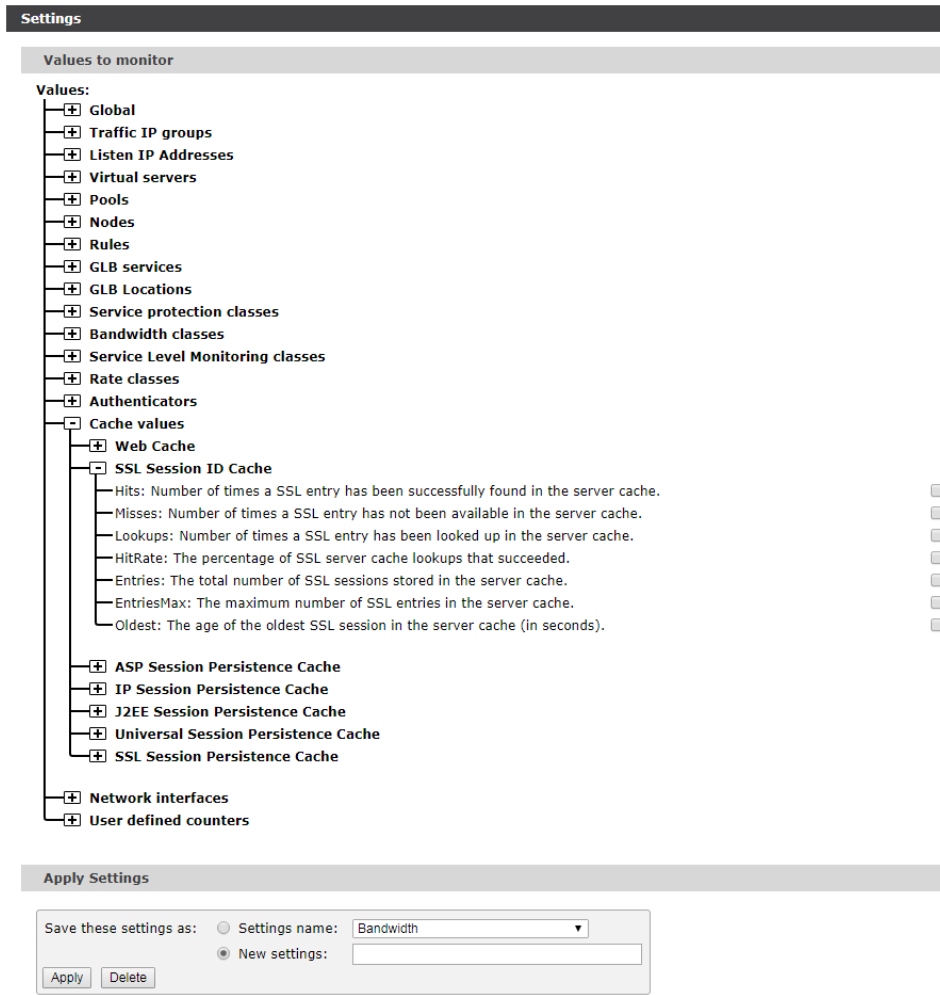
Settings

Values to monitor

Values:
Global
Traffic IP groups
Listen IP Addresses
Virtual servers
Pools
Nodes
Rules
GLB services
GLB Locations
Service protection classes
Bandwidth classes
Service Level Monitoring classes
Rate classes
Authenticators
Cache values
Web Cache
SSL Session ID Cache
Hits: Number of times a SSL entry has been successfully found in the server cache.
Misses: Number of times a SSL entry has not been available in the server cache.
Lookups: Number of times a SSL entry has been looked up in the server cache.
HitRate: The percentage of SSL server cache lookups that succeeded.
Entries: The total number of SSL sessions stored in the server cache.
EntriesMax: The maximum number of SSL entries in the server cache.
Oldest: The age of the oldest SSL session in the server cache (in seconds).
ASP Session Persistence Cache
IP Session Persistence Cache
J2EE Session Persistence Cache
Universal Session Persistence Cache
SSL Session Persistence Cache
Network interfaces
User defined counters

Apply Settings

Save these settings as: Settings name: Bandwidth
New settings:
Apply Delete